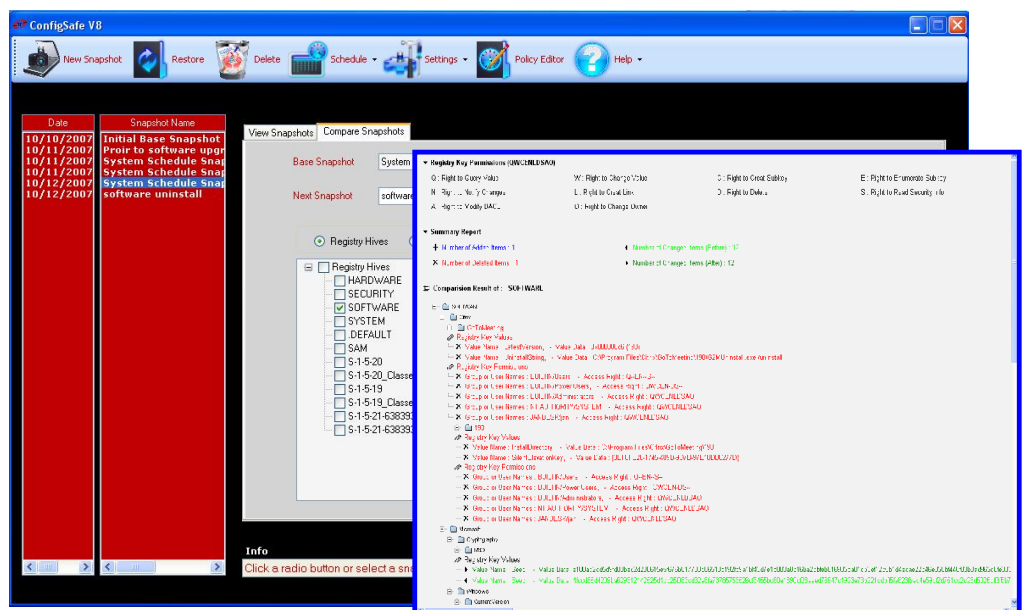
ConfigSafe V8

New Snapshot
Restore
Delete
Schedule
Settings
Policy Editor
Help

| Date | Snapshot Name |
|---|---|
| 10/10/2007 | Initial Base Snapshot |
| 10/11/2007 | Proir to software upgr |
| 10/11/2007 | System Schedule Snap |
| 10/11/2007 | System Schedule Snap |
| 10/12/2007 | System Schedule Snap |
| 10/12/2007 | software uninstall |

View Snapshots
Compare Snapshots

Base Snapshot
System

Next Snapshot
software

Registry Hives

Registry Hives
HARDWARE
SECURITY
SOFTWARE
SYSTEM
DEFAULT
SAM
S-1-5-20
S-1-5-20_Classe
S-1-5-19
S-1-5-19_Classe
S-1-5-21-638393
S-1-5-21-638393

Info
Click a radio button or select a sna

Registry Key Permissions (QWCENLDSAO)
Q : Right to Query Value
W: Right to Change Value
C : Right to Creat Subkey
E: Right to Enumerate Subkey
N : Right to Notify Changes
L: Right to Creat Link
D: Right to Delete
S: Right to Read Security Info
A: Right to Modify DACL
O: Right to Change Owner

Summary Report
Number of Added Items : 1
Number of Changed Items (Before) : 12
Number of Deleted Items : 1
Number of Changed Items (After) : 12

Comparision Result of : SOFTWARE

SOFTWARE
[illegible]
GoToMeeting
Registry Key Values
Value Name : LatestVersion, - Value Data : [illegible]
Value Name : UninstallString, - Value Data : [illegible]
Registry Key Permissions
Group or User Names : BUILTIN\Users - Access Right : Q-E-N-R--
Group or User Names : BUILTIN\Power Users, - Access Right : QWCENLD--
Group or User Names : BUILTIN\Administrators, - Access Right : QWCENLDSAO
Group or User Names : NT AUTHORITY\SYSTEM - Access Right : QWCENLDSAO
Group or User Names : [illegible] - Access Right : QWCENLDSAO
180
Registry Key Values
Value Name : InstallDirectory - Value Data : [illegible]
Value Name : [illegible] - Value Data : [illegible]
Registry Key Permissions
Group or User Names : BUILTIN\Users - Access Right : Q-E-N-R--
Group or User Names : BUILTIN\Power Users, - Access Right : QWCENLD--
Group or User Names : BUILTIN\Administrators, - Access Right : QWCENLDSAO
Group or User Names : NT AUTHORITY\SYSTEM - Access Right : QWCENLDSAO
Group or User Names : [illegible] - Access Right : QWCENLDSAO
Microsoft
Cryptography
RNG
Registry Key Values
Value Name : Seed - Value Data : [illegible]
Value Name : Seed - Value Data : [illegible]
Windows
CurrentVersion